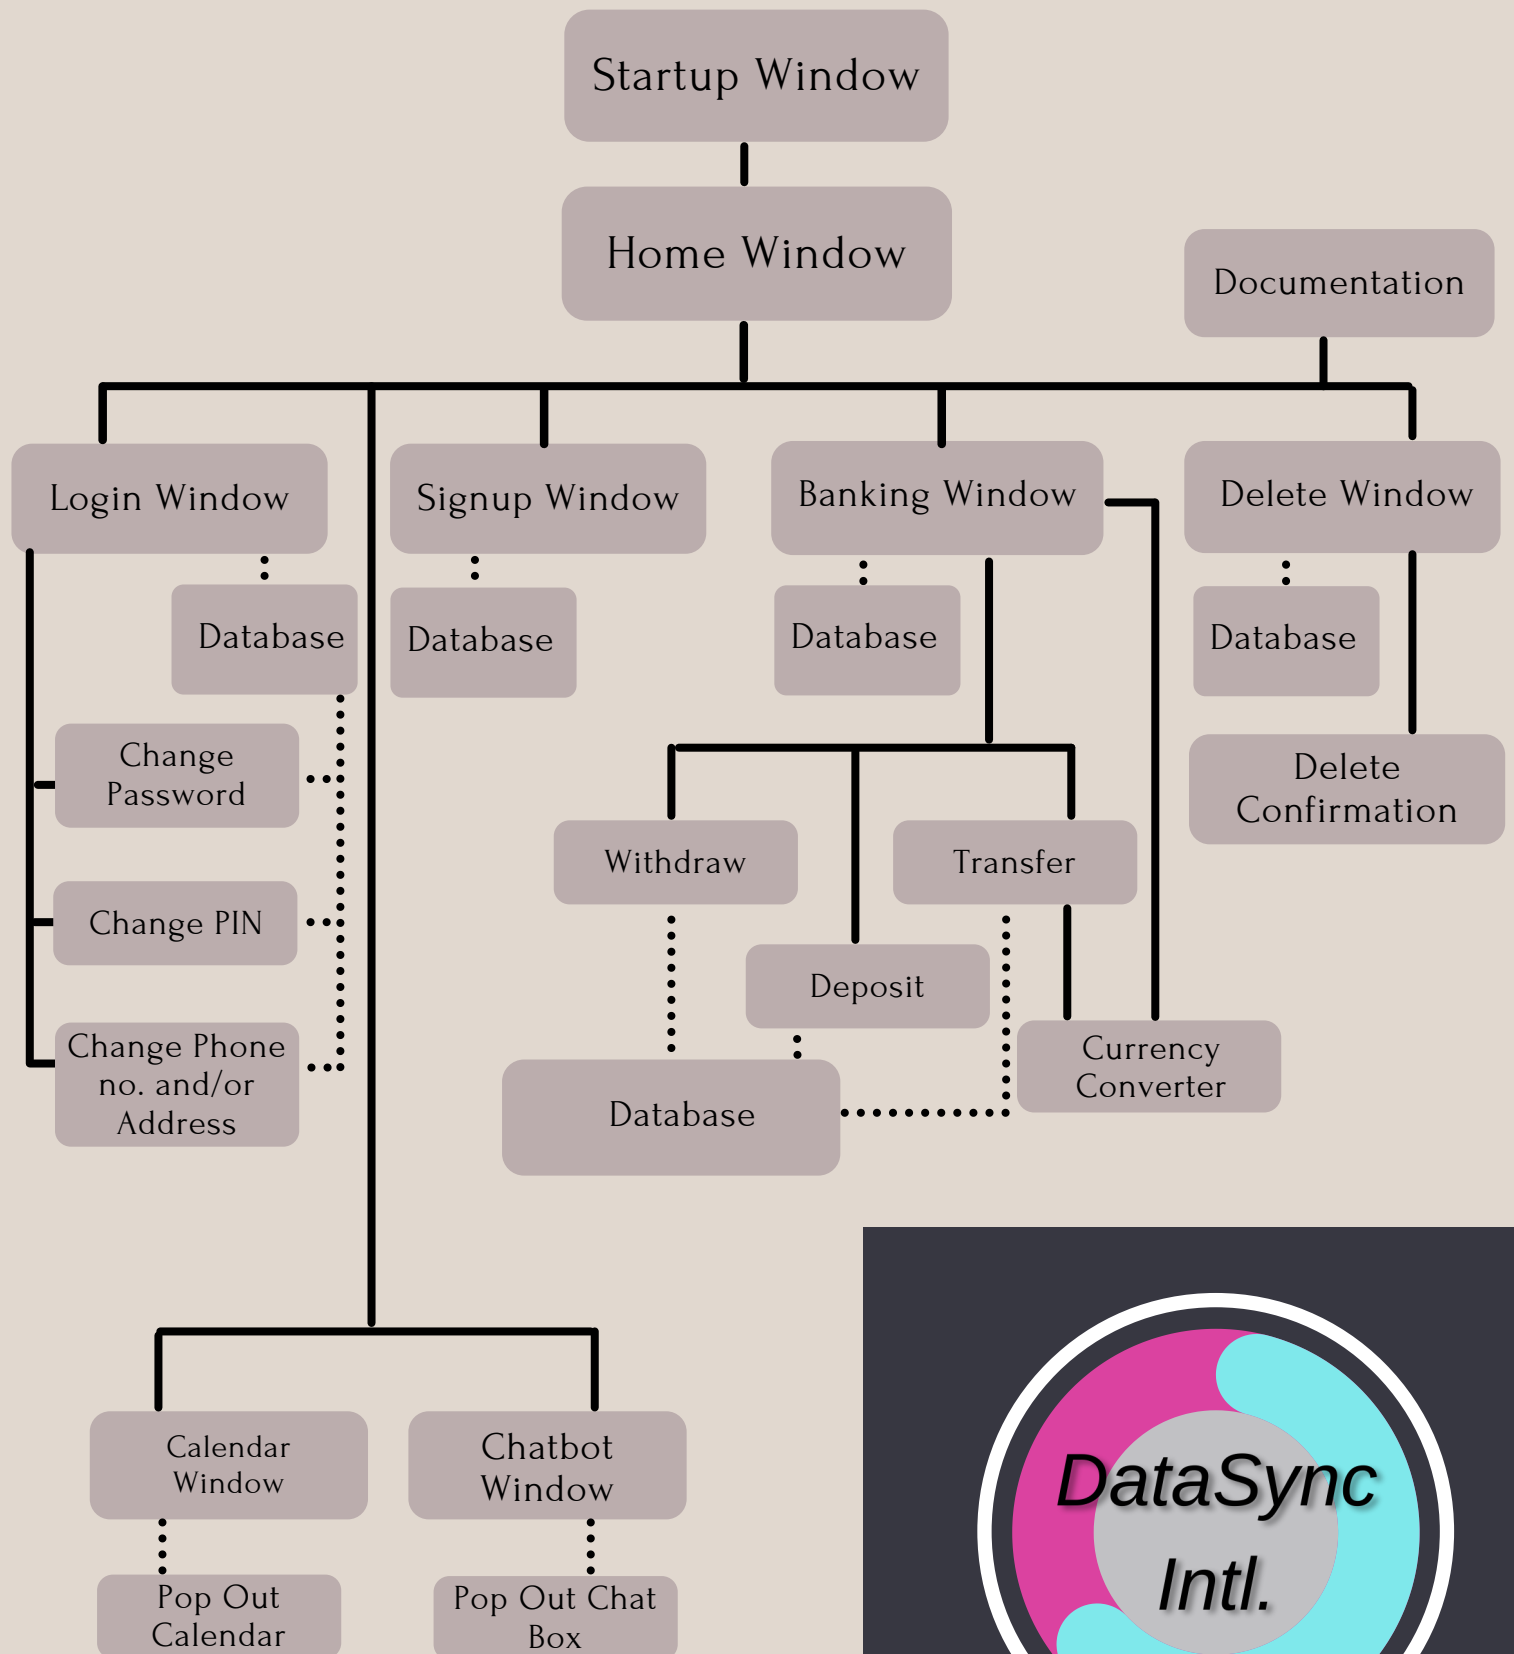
Startup Window

Home Window

Documentation

Login Window

Signup Window

Banking Window

Delete Window

Database

Database

Database

Database

Change Password

Change PIN

Change Phone no. and/or Address

Delete Confirmation

Withdraw

Transfer

Deposit

Currency Converter

Database

Calendar Window

Chatbot Window

Pop Out Calendar

Pop Out Chat Box

DataSync Intl.